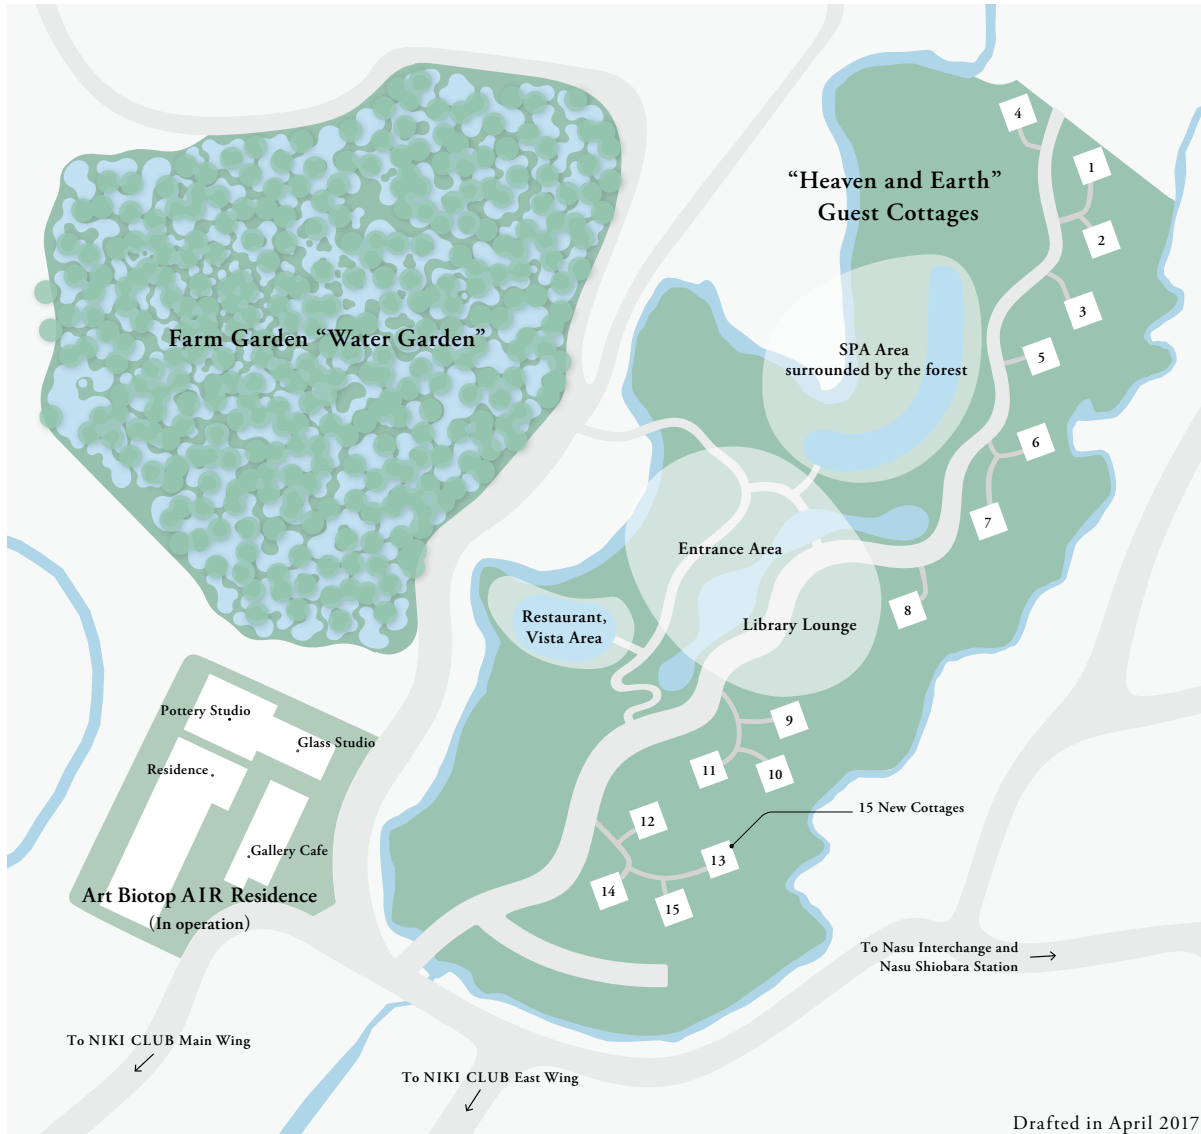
"Heaven and Earth"
Guest Cottages

Farm Garden "Water Garden"

4
1
2
3
5
6
7
8

SPA Area
surrounded by the forest

Entrance Area

Restaurant,
Vista Area

Library Lounge

9
11
10
12
13
14
15

15 New Cottages

Pottery Studio
Glass Studio
Residence
Gallery Cafe

Art Biotop AIR Residence
(In operation)

To Nasu Interchange and
Nasu Shiobara Station →

To NIKI CLUB Main Wing
↙

To NIKI CLUB East Wing
↙

Drafted in April 2017